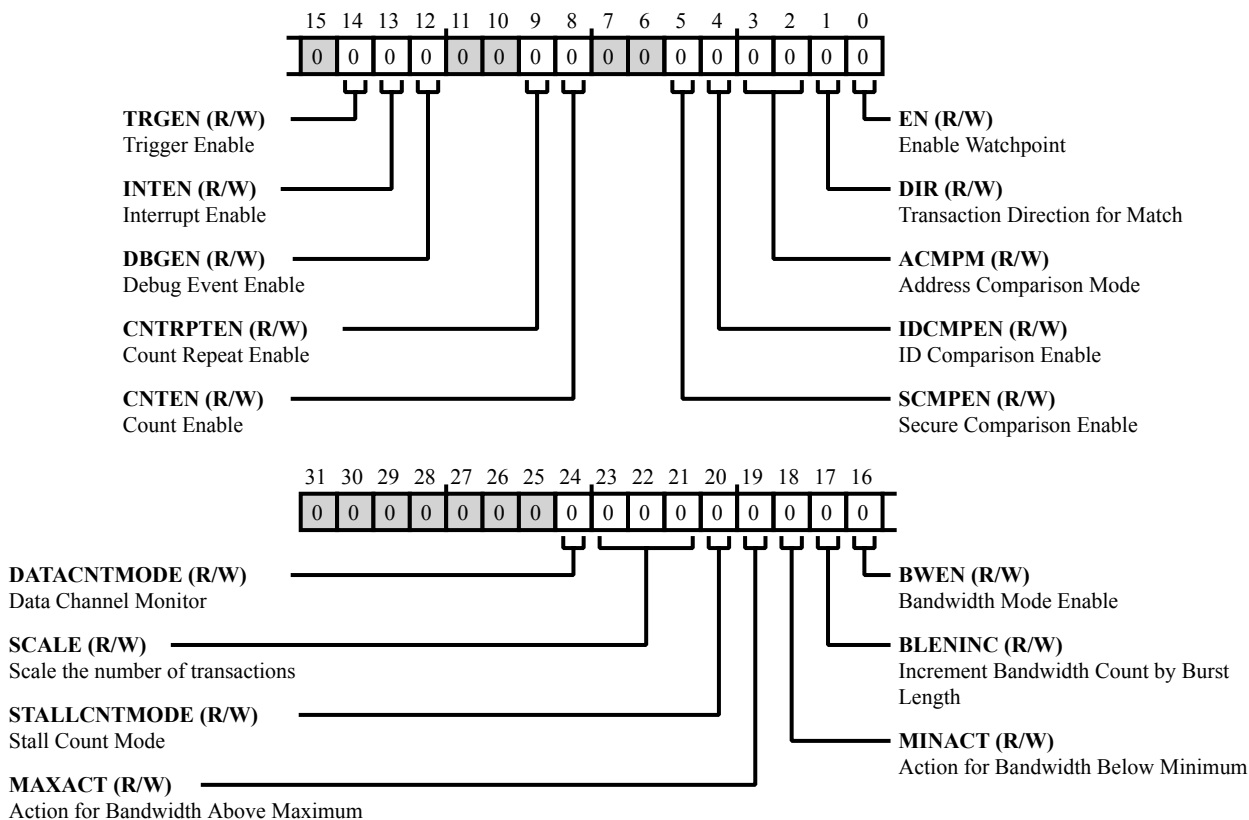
15 14 13 12 11 10 9 8 7 6 5 4 3 2 1 0

0 0 0 0 0 0 0 0 0 0 0 0 0 0 0 0

**TRGEN (R/W)**
Trigger Enable

**INTEN (R/W)**
Interrupt Enable

**DBGEN (R/W)**
Debug Event Enable

**CNTRPTEN (R/W)**
Count Repeat Enable

**CNTEN (R/W)**
Count Enable

**EN (R/W)**
Enable Watchpoint

**DIR (R/W)**
Transaction Direction for Match

**ACMPM (R/W)**
Address Comparison Mode

**IDCMPEN (R/W)**
ID Comparison Enable

**SCMPEN (R/W)**
Secure Comparison Enable

31 30 29 28 27 26 25 24 23 22 21 20 19 18 17 16

0 0 0 0 0 0 0 0 0 0 0 0 0 0 0 0

**DATACNTMODE (R/W)**
Data Channel Monitor

**SCALE (R/W)**
Scale the number of transactions

**STALLCNTMODE (R/W)**
Stall Count Mode

**MAXACT (R/W)**
Action for Bandwidth Above Maximum

**BWEN (R/W)**
Bandwidth Mode Enable

**BLENINC (R/W)**
Increment Bandwidth Count by Burst Length

**MINACT (R/W)**
Action for Bandwidth Below Minimum